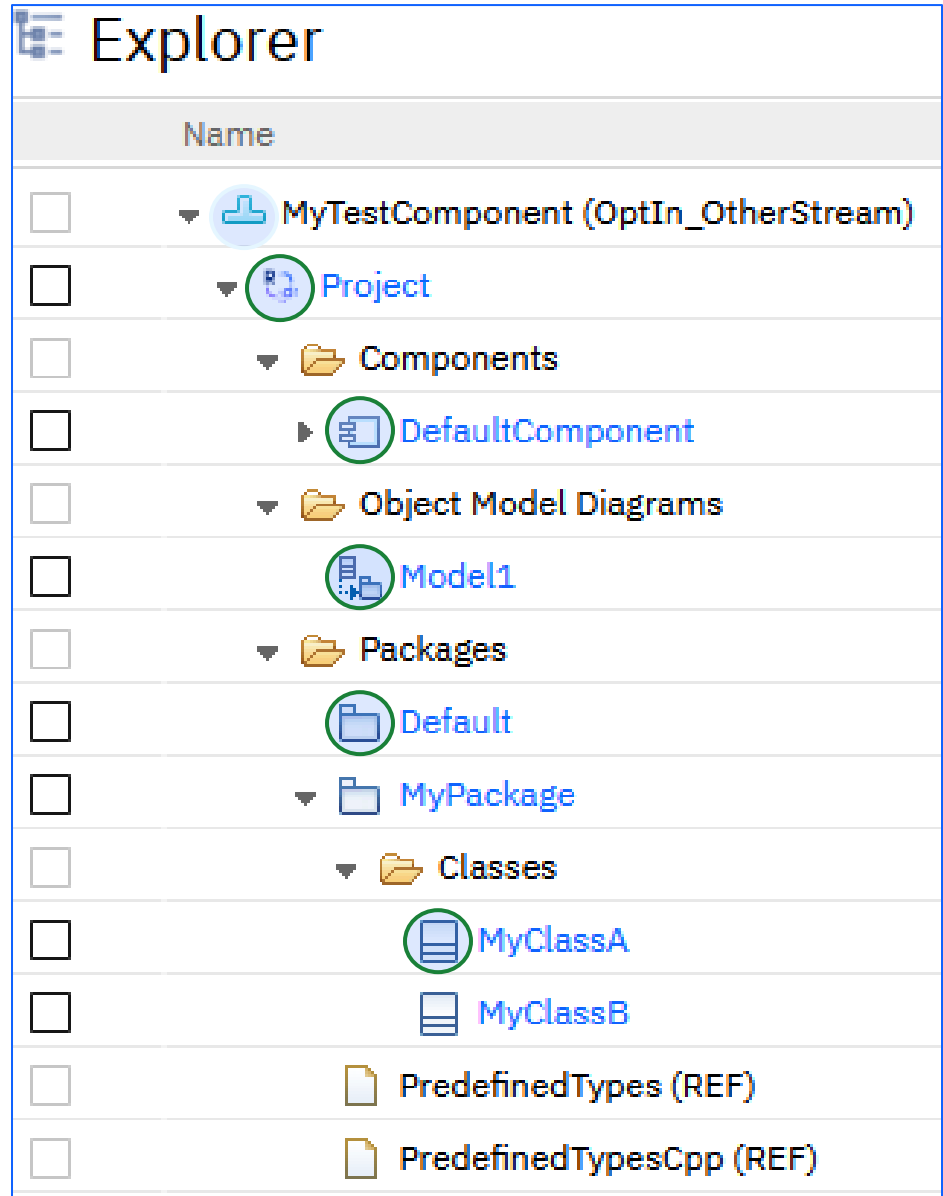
Explorer

Name

MyTestComponent (OptIn_OtherStream)
Project
Components
DefaultComponent
Object Model Diagrams
Model1
Packages
Default
MyPackage
Classes
MyClassA
MyClassB
PredefinedTypes (REF)
PredefinedTypesCpp (REF)